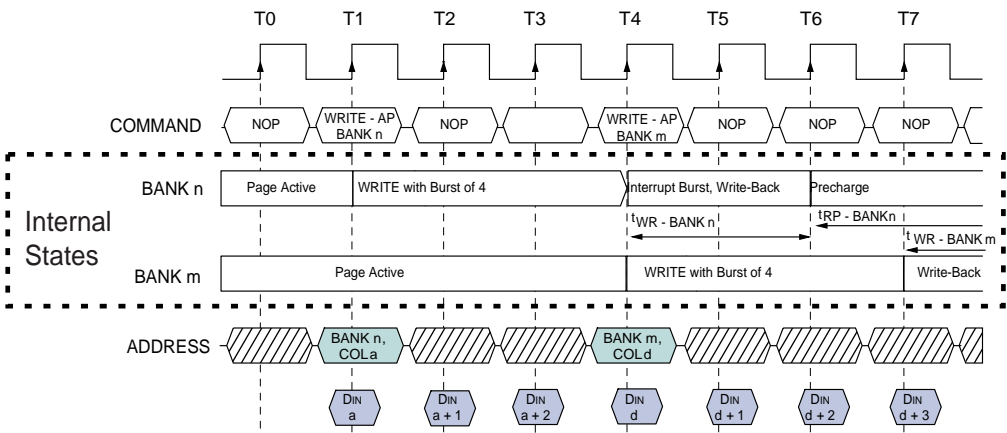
T0 T1 T2 T3 T4 T5 T6 T7

COMMAND NOP WRITE - AP BANK n NOP WRITE - AP BANK m NOP NOP NOP

BANK n Page Active WRITE with Burst of 4 Interrupt Burst, Write-Back Precharge

Internal States

$t_{WR}$ - BANK n
$t_{RP}$ - BANKn
$t_{WR}$ - BANK m

BANK m Page Active WRITE with Burst of 4 Write-Back

ADDRESS BANK n, COL a BANK m, COL d

DIN a
DIN a + 1
DIN a + 2
DIN d
DIN d + 1
DIN d + 2
DIN d + 3